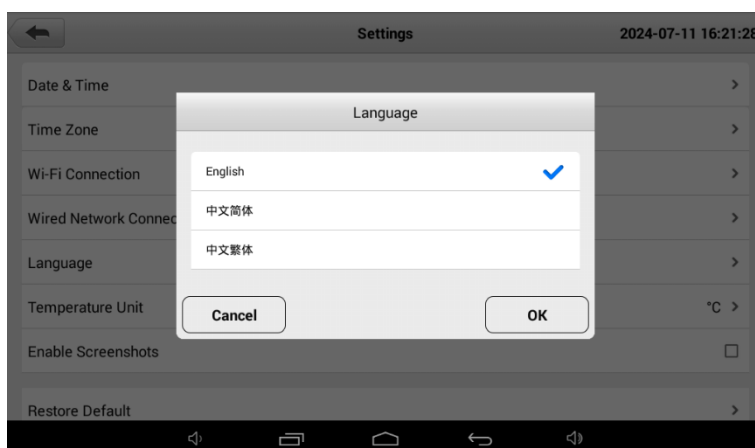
Settings

2024-07-11 16:21:2

Date & Time

Time Zone

Wi-Fi Connection

Wired Network Connec

Language

Temperature Unit

°C

Enable Screenshots

Restore Default

Language

English

中文简体

中文繁体

Cancel

OK